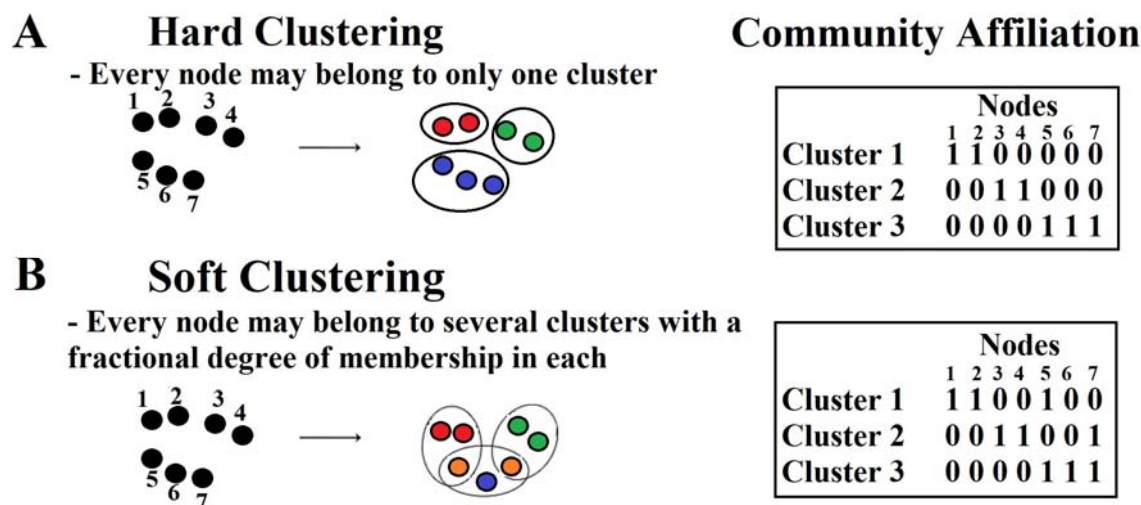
A Hard Clustering

Community Affiliation

- Every node may belong to only one cluster

1 2 3 4 5 6 7

| | Nodes |
|---|---|
| | 1 2 3 4 5 6 7 |
| Cluster 1 | 1 1 0 0 0 0 0 |
| Cluster 2 | 0 0 1 1 0 0 0 |
| Cluster 3 | 0 0 0 0 1 1 1 |

B Soft Clustering

- Every node may belong to several clusters with a fractional degree of membership in each

1 2 3 4 5 6 7

| | Nodes |
|---|---|
| | 1 2 3 4 5 6 7 |
| Cluster 1 | 1 1 0 0 1 0 0 |
| Cluster 2 | 0 0 1 1 0 0 1 |
| Cluster 3 | 0 0 0 0 1 1 1 |